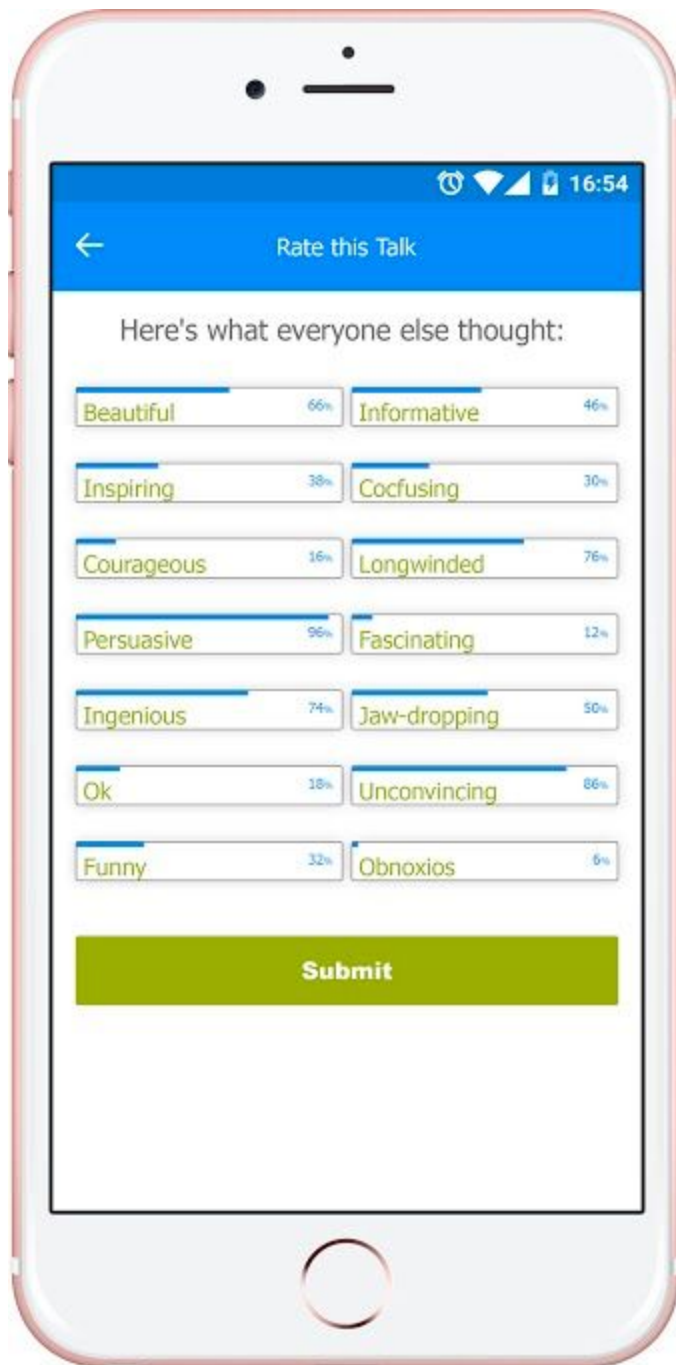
16:54

Rate this Talk

Here's what everyone else thought:

Beautiful 66%
Informative 46%
Inspiring 38%
Cocfusing 30%
Courageous 16%
Longwinded 76%
Persuasive 96%
Fascinating 12%
Ingenious 74%
Jaw-dropping 50%
Ok 18%
Unconvincing 86%
Funny 32%
Obnoxios 6%

Submit